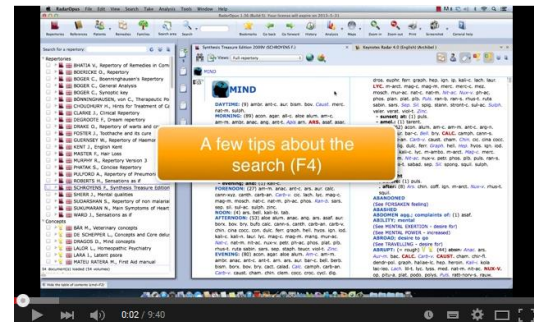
RadarOpus File Edit View Search Take Analysis Tools Window Help

RadarOpus 1.35 (Build 5). Your license will expire on 2015-3-31

Repertories References Patients Remedies Families Search area Search Bookmarks Go back Go forward History Analysis Maps Zoom in Zoom out Print Screenshot General help

Search for a repertory

Repertories
BHATIA V., Repertory of Remedies in Com
BOERICKE O., Repertory
BOGER C., Boenninghausen's Repertory
BOGER C., General Analysis
BOGER C., Synoptic key
BÖNNINGHAUSEN, von C., Therapeutic Po
CHOUDHURY H., Hints for Treatment of Ca
CLARKE J., Clinical Repertory
DEGROOTE F., Dream repertory
DRAKE O., Repertory of warts and c
FOSTER J., Toothache and its cure
GUERNSEY W., Repertory of Haemo
KENT J., English Kent
MASTER F., Hair Loss
MURPHY R., Repertory Version 3
PHATAK S., Concise Repertory
PULFORD A., Repertory of Pneumo
ROBERTS H., Sensations as if
SCHROYENS F., Synthesis Treasure Edition
SHERR J., Mental qualities
SUDARSHAN S., Repertory of non materal
SUNDARAM S., Main Symptoms of Heart
WARD J., Sensations as if
Concepts
BÄR M., Veterinary concepts
DE SCHEPPER L., Concepts and Core delu
DRAGOS D., Mind concepts
LALOR L., Homeopathic Psychiatry
LARA J., Latent psora
MATEU RATERA M., First Aid manual

Synthesis Treasure Edition 2009V (SCHROYENS F.)

View: Full repertory

MIND

MIND

DAYTIME:
MORNING:
FORENOON:
NOON:
AFTERNOON:
EVENING:
NIGHT:

A few tips about the search (F4)

Kaymaker Radar 4.0 (English) (Archibel)

ABANDONED
(See FORSAKEN feeling)
ABASHED
ABDOMEN app.; complaints of:
ABILITY; mental
(See MENTAL EXERTION - desire for)
ABROAD; desire to go
(See TRAVELLING - desire for)
ABSENT-MINDEDNESS

0:02 / 9:40